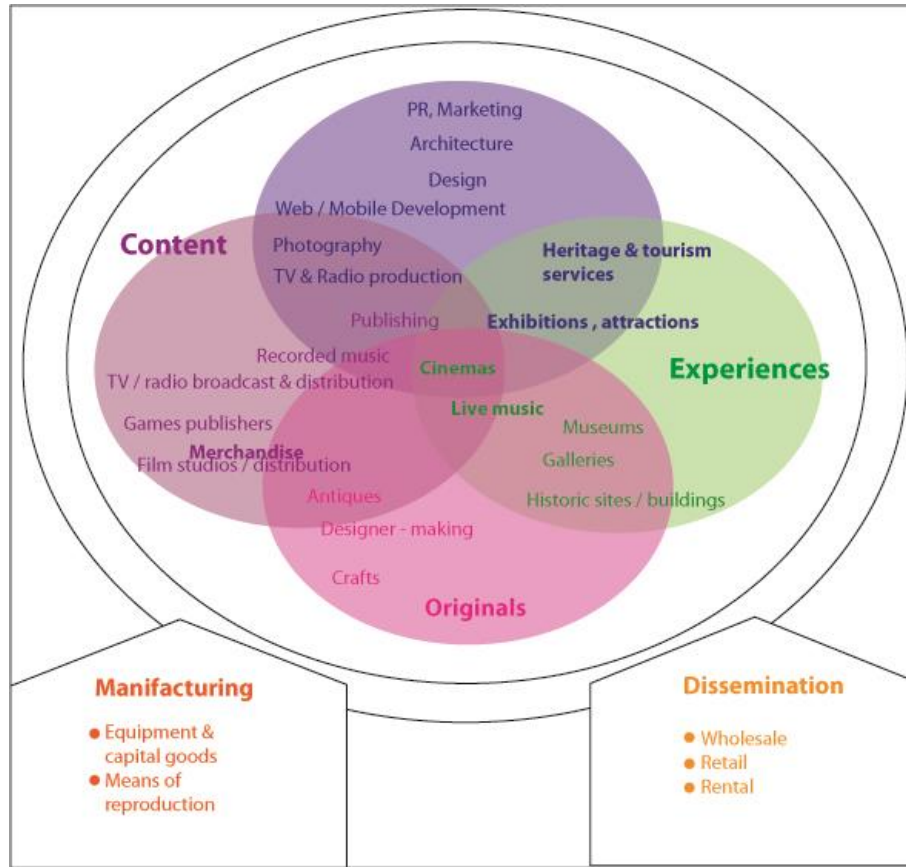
PR, Marketing
Architecture
Design
Web / Mobile Development
Content
Photography
TV & Radio production
Heritage & tourism services
Publishing
Exhibitions , attractions
Recorded music
TV / radio broadcast & distribution
Cinemas
Experiences
Live music
Games publishers
Museums
Merchandise
Film studios / distribution
Galleries
Antiques
Historic sites / buildings
Designer - making
Crafts
Originals

Manifacturing
• Equipment & capital goods
• Means of reproduction

Dissemination
• Wholesale
• Retail
• Rental